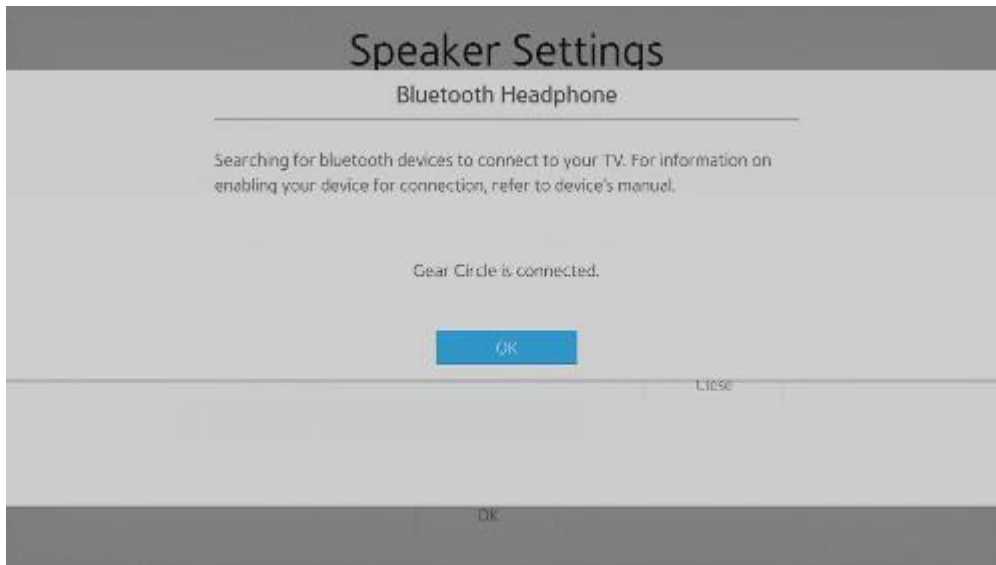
Speaker Settings

Bluetooth Headphone

Searching for bluetooth devices to connect to your TV. For information on enabling your device for connection, refer to device's manual.

Gear Circle is connected.

OK

Close

OK